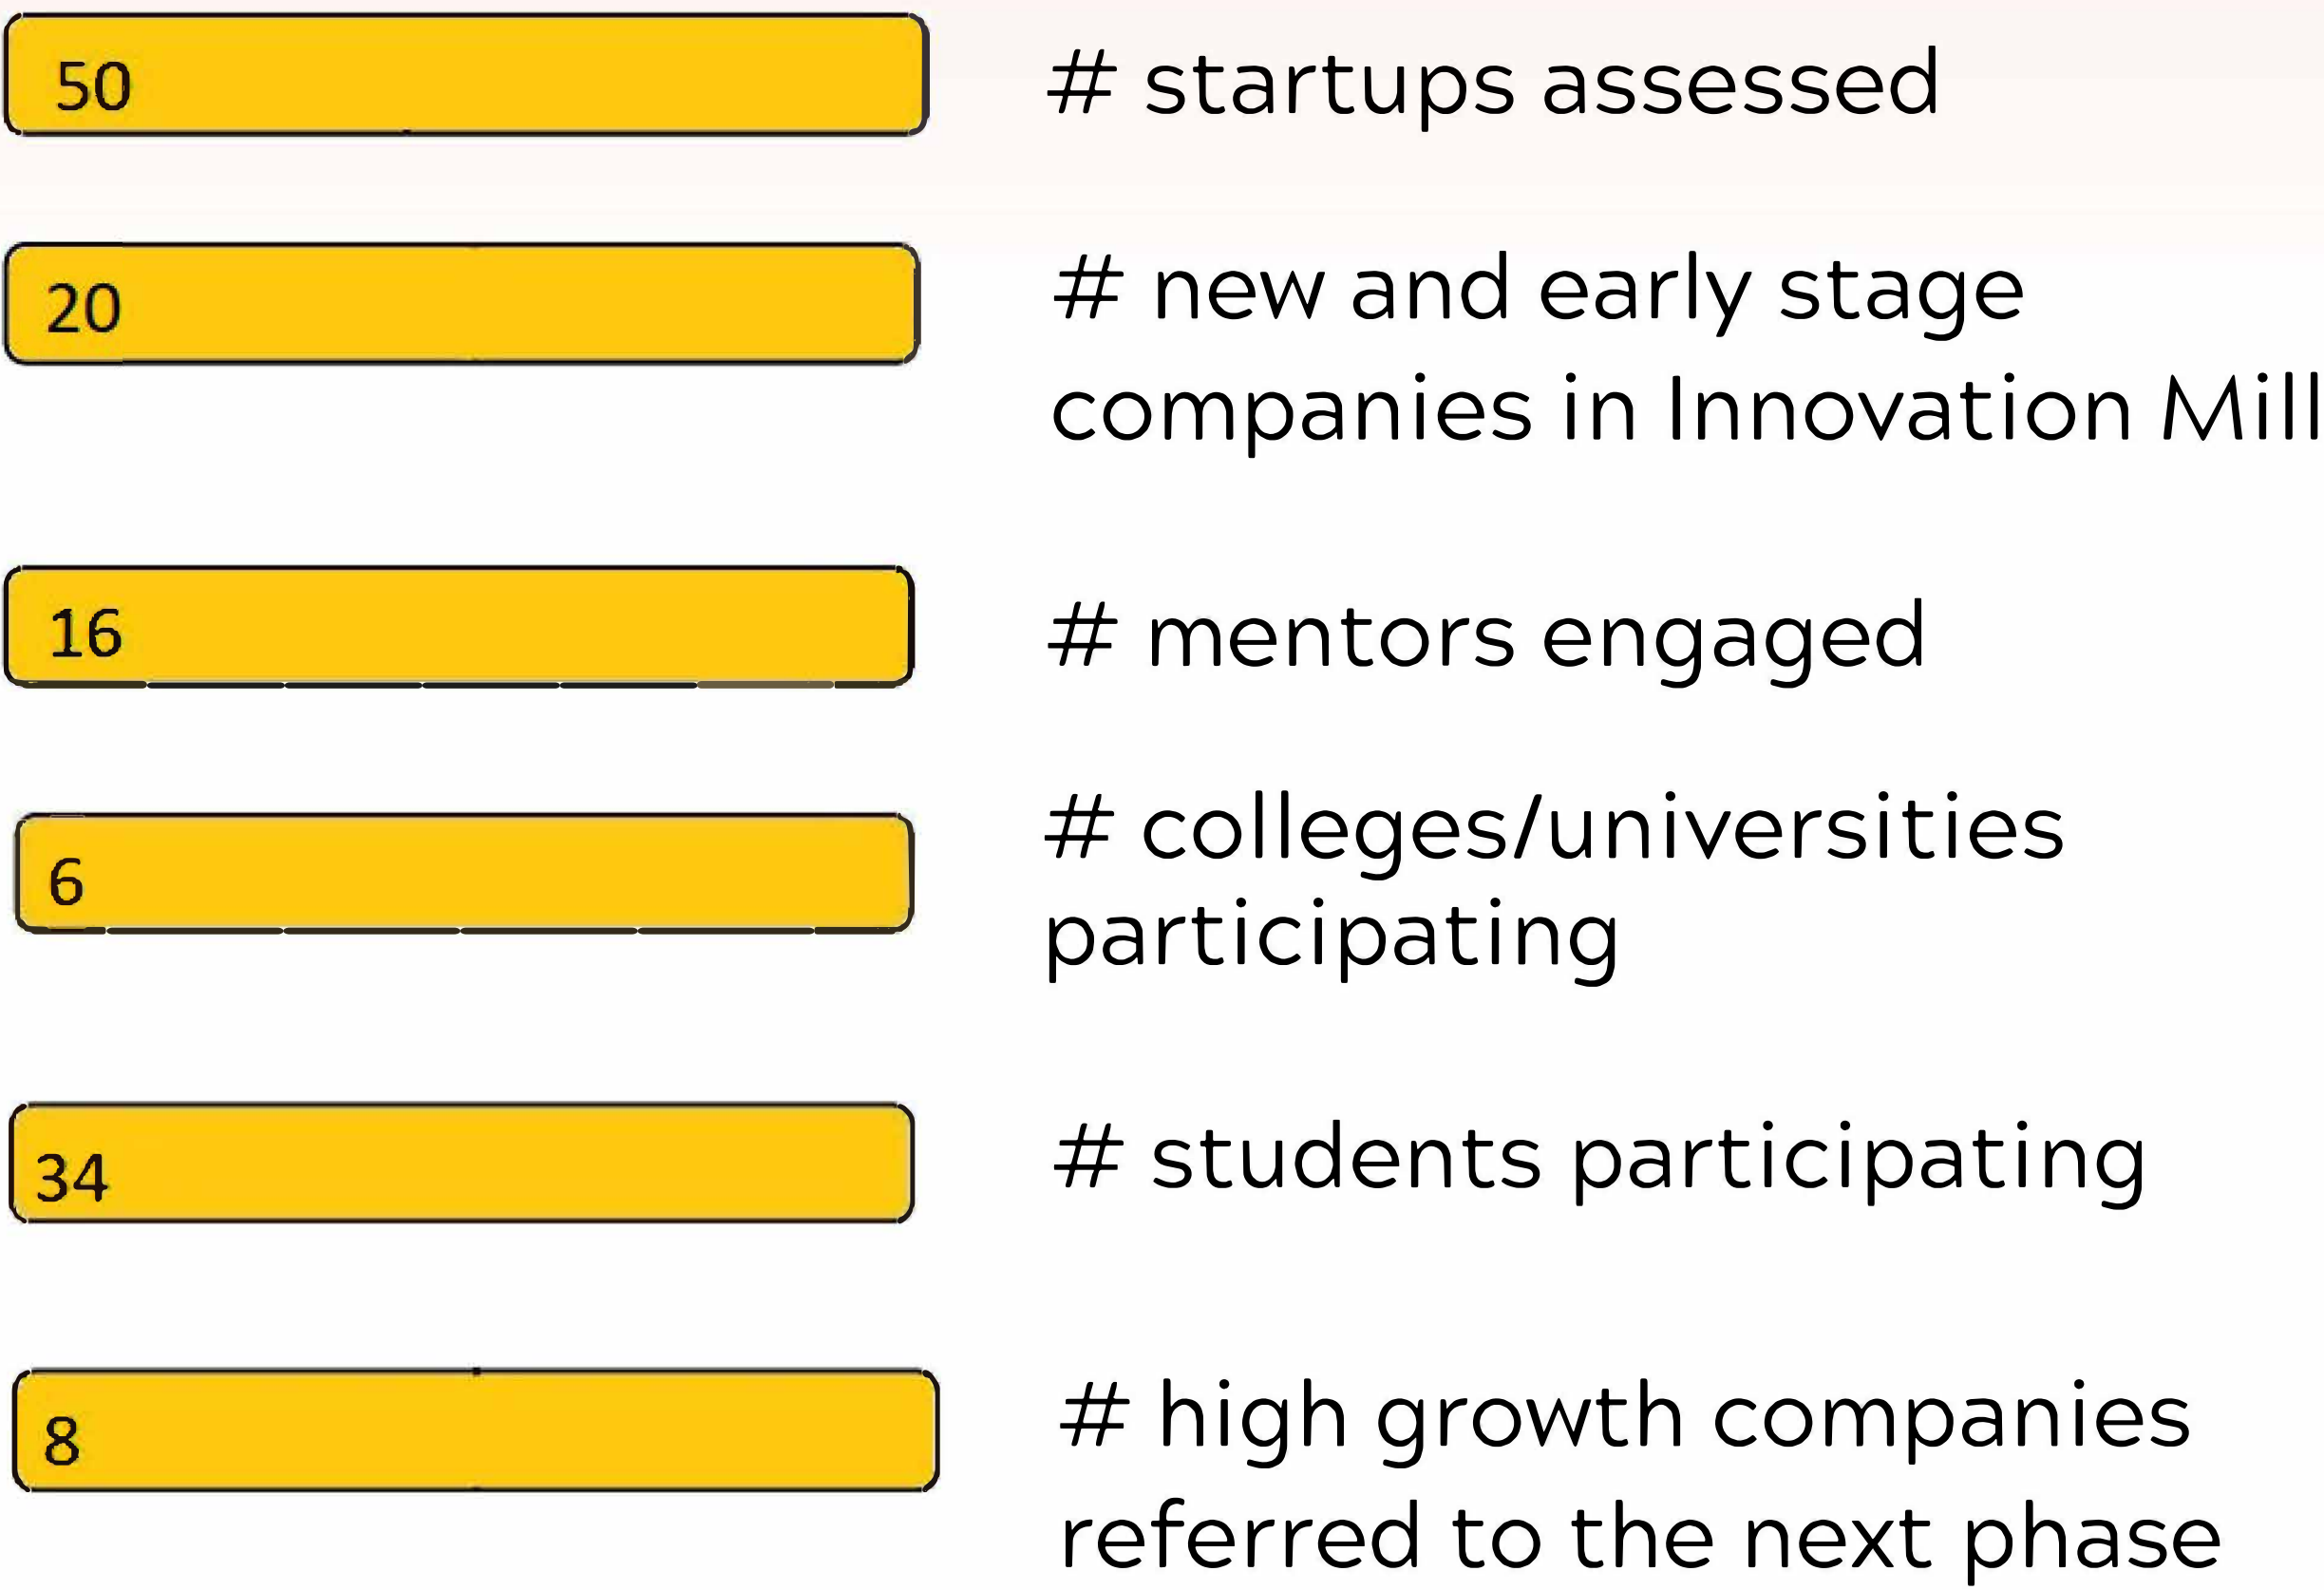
50 # startups assessed

20 # new and early stage companies in Innovation Mill

16 # mentors engaged

6 # colleges/universities participating

34 # students participating

8 # high growth companies referred to the next phase